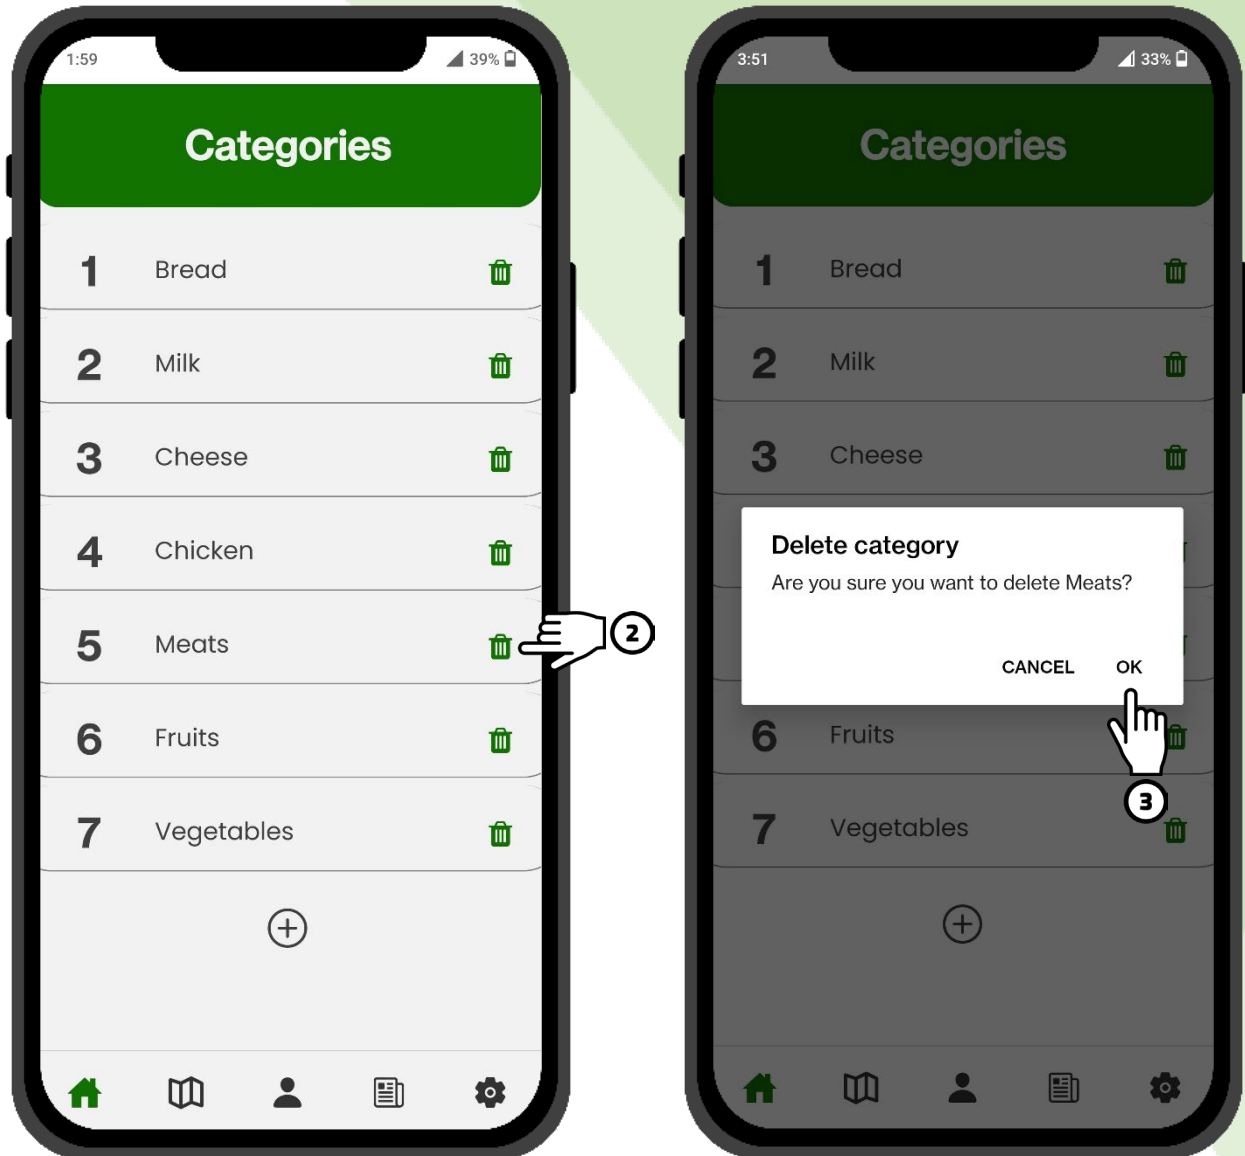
1:59

39%

Categories

1 Bread

2 Milk

3 Cheese

4 Chicken

5 Meats

6 Fruits

7 Vegetables

2

3:51

33%

Categories

1 Bread

2 Milk

3 Cheese

Delete category

Are you sure you want to delete Meats?

CANCEL OK

6 Fruits

7 Vegetables

3